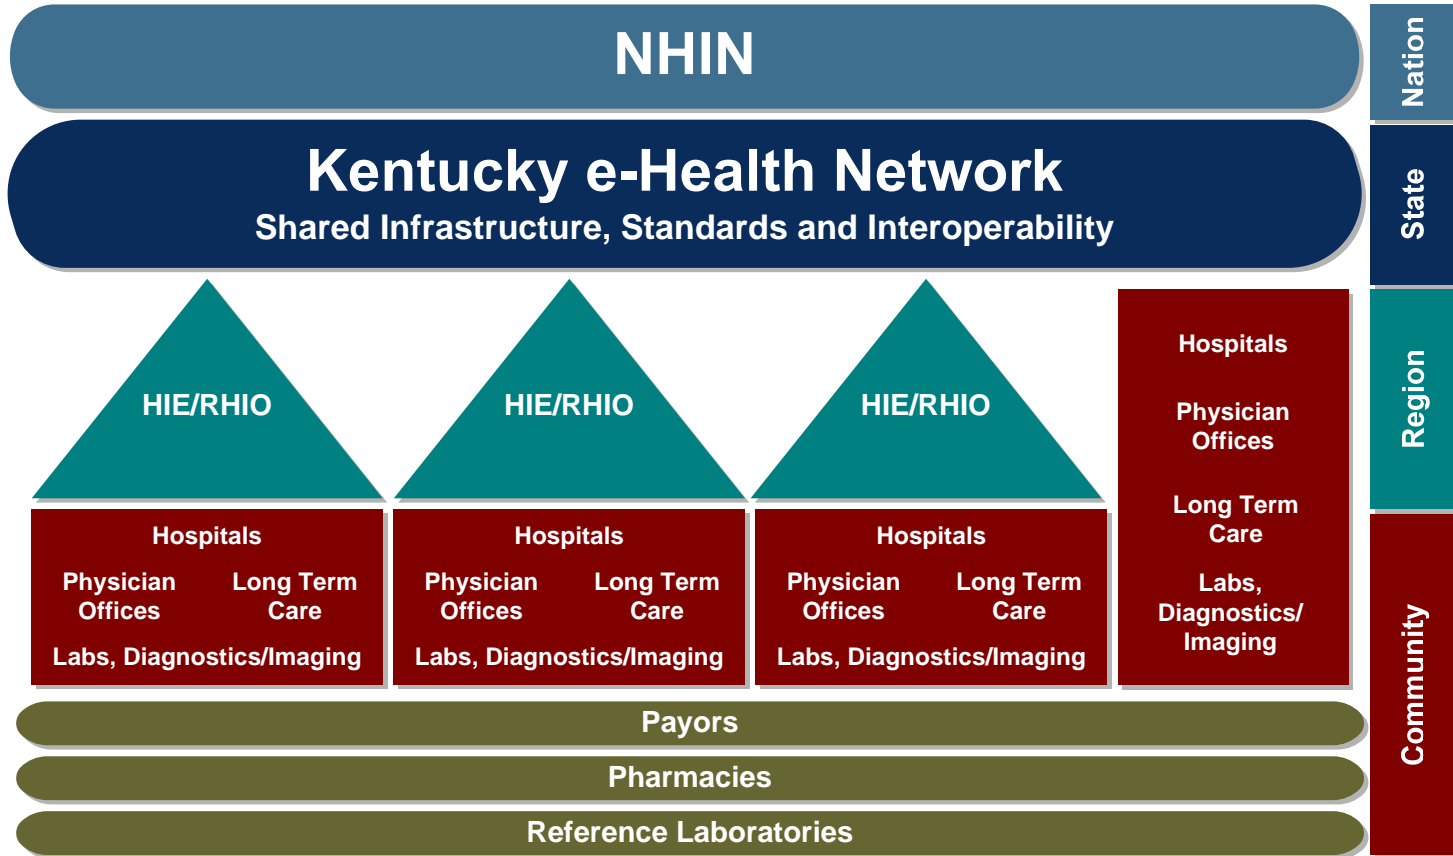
NHIN

Nation

Kentucky e-Health Network

Shared Infrastructure, Standards and Interoperability

State

HIE/RHIO

HIE/RHIO

HIE/RHIO

Hospitals

Physician Offices

Long Term Care

Labs, Diagnostics/ Imaging

Region

Hospitals

Physician Offices

Long Term Care

Labs, Diagnostics/Imaging

Hospitals

Physician Offices

Long Term Care

Labs, Diagnostics/Imaging

Hospitals

Physician Offices

Long Term Care

Labs, Diagnostics/Imaging

Payors

Pharmacies

Reference Laboratories

Community